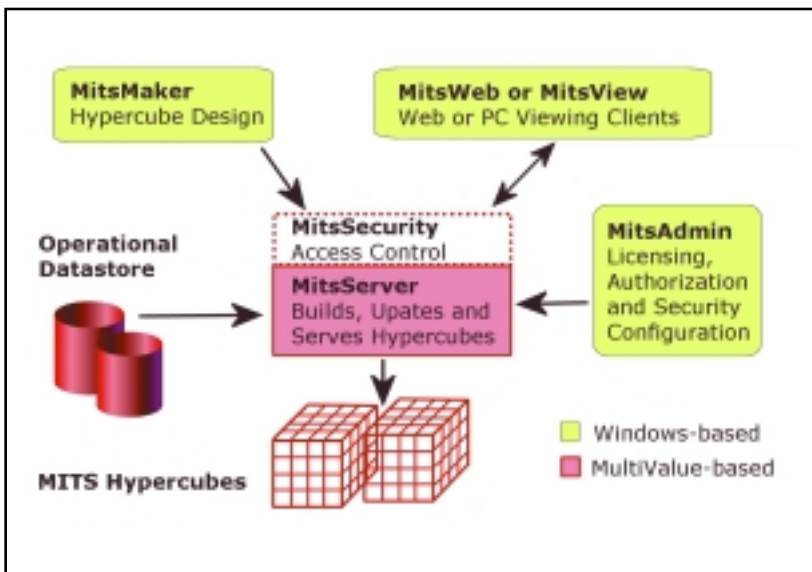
MitsMaker
Hypercube Design

MitsWeb or MitsView
Web or PC Viewing Clients

Operational Datastore

MitsSecurity
Access Control

MitsServer
Builds, Upates and Serves Hypercubes

MitsAdmin
Licensing, Authorization and Security Configuration

MITS Hypercubes

Windows-based

MultiValue-based